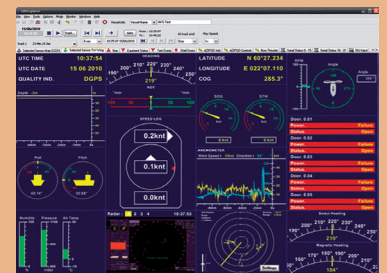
UTC TIME 10:37:54
UTC DATE 15 06 2010
QUALITY IND. DGPS

LATITUDE N 60°27.234
LONGITUDE E 022°07.110
COG 285.3°

200° 210° 220° 230° 240°
190° 250°
219°

SPEED LOG
0.2knt
0.1knt
0.0knt

SOG
STW

Door. 0.01
Power Failure
Status Open
Door. 0.02
Power Failure
Status Open
Door. 0.03
Power Failure
Status Open
Door. 0.04
Power Failure
Status Open
Door. 0.05
Power Failure
Status Open

Roll
Pitch

Humidity
Pressure
Air Temp

Radar
Settings
Select Heading
Magnetic Heading